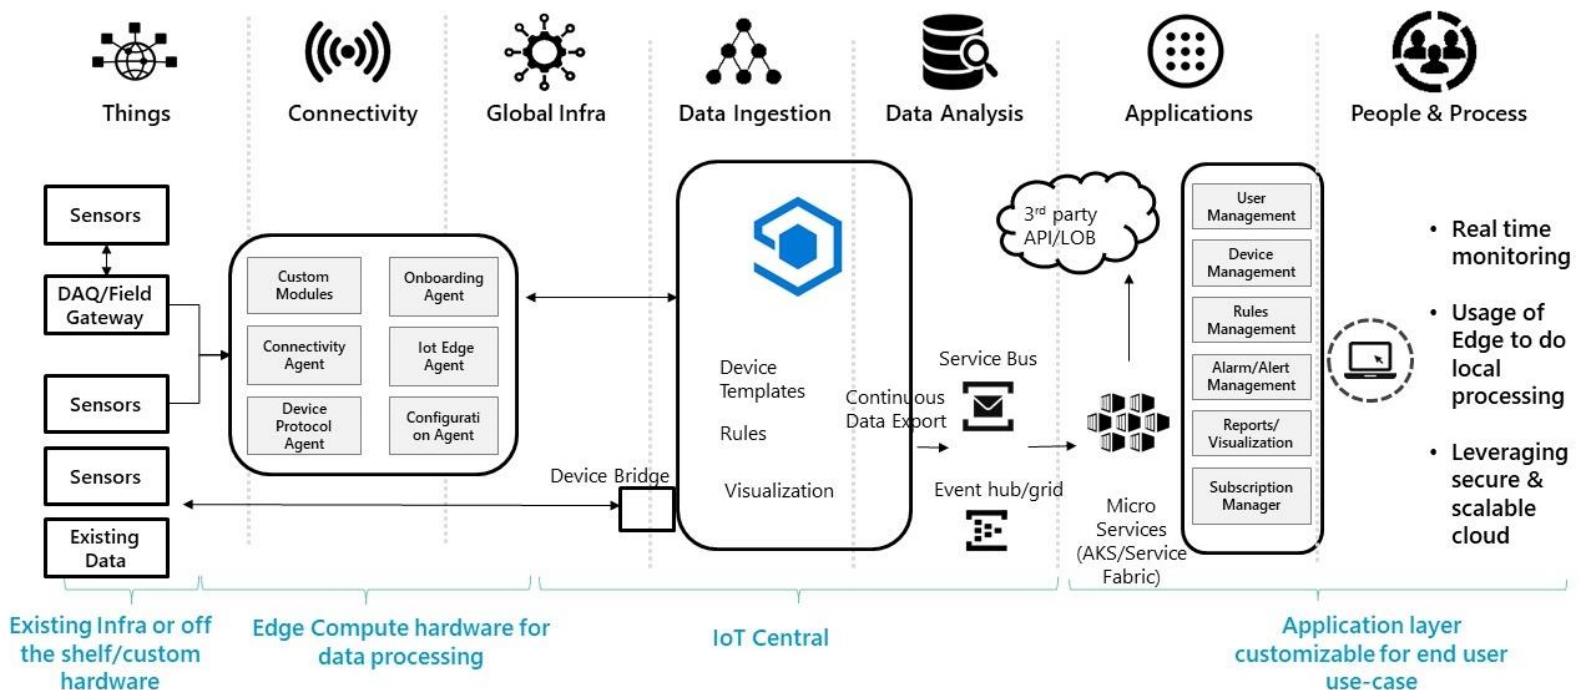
Things

Connectivity

Global Infra

Data Ingestion

Data Analysis

Applications

People & Process

Sensors

DAQ/Field Gateway

Sensors

Sensors

Existing Data

Custom Modules

Onboarding Agent

Connectivity Agent

Iot Edge Agent

Device Protocol Agent

Configuration Agent

Device Bridge

Device Templates

Rules

Visualization

Continuous Data Export

Service Bus

Event hub/grid

$3^{rd}$ party API/LOB

Micro Services (AKS/Service Fabric)

User Management

Device Management

Rules Management

Alarm/Alert Management

Reports/ Visualization

Subscription Manager

• Real time monitoring

• Usage of Edge to do local processing

• Leveraging secure & scalable cloud

Existing Infra or off the shelf/custom hardware

Edge Compute hardware for data processing

IoT Central

Application layer customizable for end user use-case